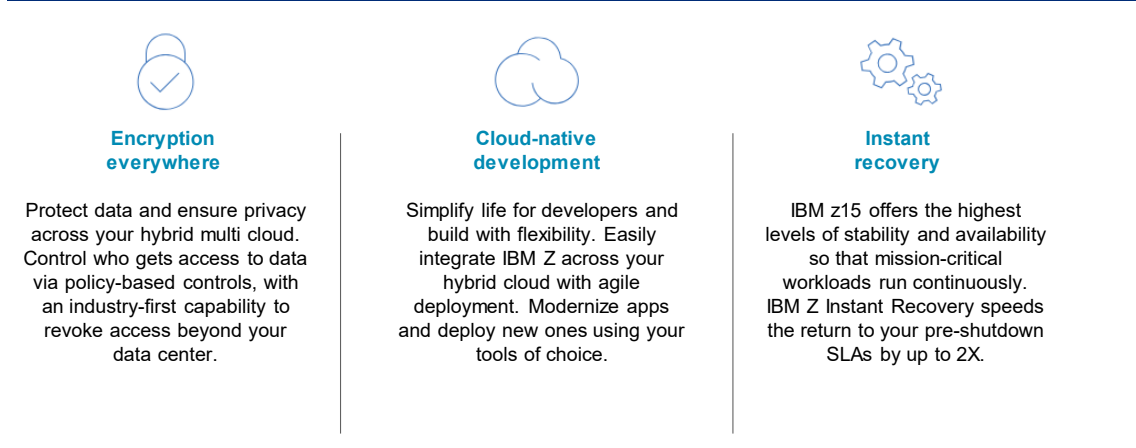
Encryption everywhere

Protect data and ensure privacy across your hybrid multi cloud. Control who gets access to data via policy-based controls, with an industry-first capability to revoke access beyond your data center.

Cloud-native development

Simplify life for developers and build with flexibility. Easily integrate IBM Z across your hybrid cloud with agile deployment. Modernize apps and deploy new ones using your tools of choice.

Instant recovery

IBM z15 offers the highest levels of stability and availability so that mission-critical workloads run continuously. IBM Z Instant Recovery speeds the return to your pre-shutdown SLAs by up to 2X.